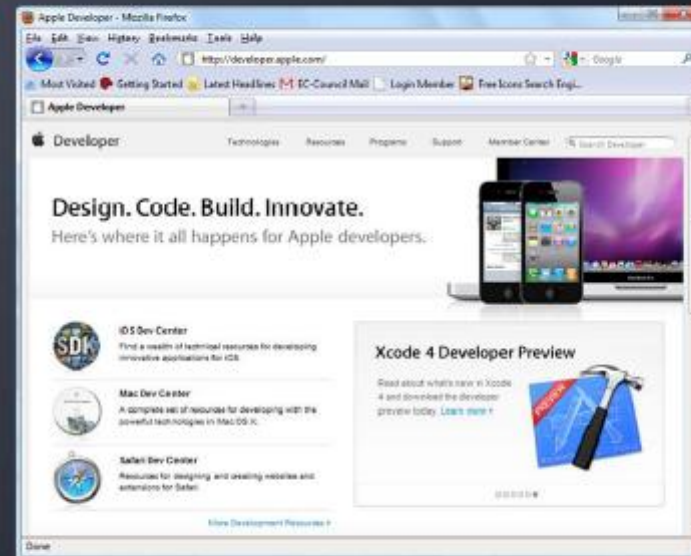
Apple Developer - Mozilla Firefox

File Edit View History Bookmarks Tools Help

http://developer.apple.com/

Google

Most Visited Getting Started Latest Headlines EC-Council Mail Login Member Free Icons Search Engi...

Apple Developer

Developer

Technologies Resources Programs Support Member Center Search Developer

Design. Code. Build. Innovate.

Here's where it all happens for Apple developers.

SDK

iOS Dev Center

Find a wealth of technical resources for developing innovative applications for iOS.

Mac Dev Center

A complete set of resources for developing with the powerful technologies in Mac OS X.

Safari Dev Center

Resources for designing and creating websites and extensions for Safari.

More Development Resources ›

Xcode 4 Developer Preview

Read about what's new in Xcode 4 and download the developer preview today. Learn more ›

PREVIEW

Done